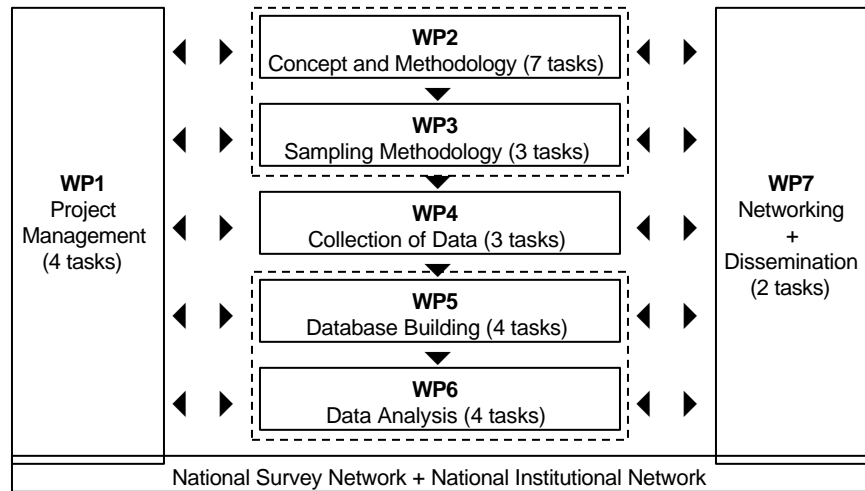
WP1
Project Management
(4 tasks)

WP2
Concept and Methodology (7 tasks)

WP3
Sampling Methodology (3 tasks)

WP4
Collection of Data (3 tasks)

WP5
Database Building (4 tasks)

WP6
Data Analysis (4 tasks)

WP7
Networking
+
Dissemination
(2 tasks)

National Survey Network + National Institutional Network